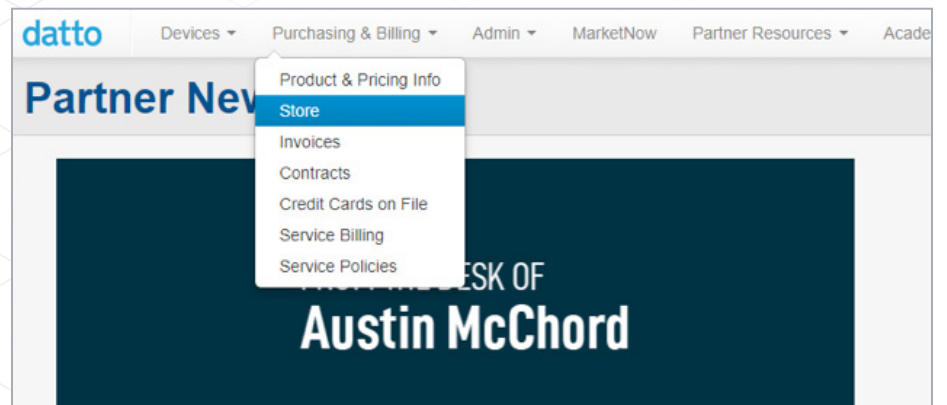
datto Devices ▾ Purchasing & Billing ▾ Admin ▾ MarketNow Partner Resources ▾ Acade

Partner Nev

Product & Pricing Info
Store
Invoices
Contracts
Credit Cards on File
Service Billing
Service Policies

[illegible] DESK OF
Austin McChord